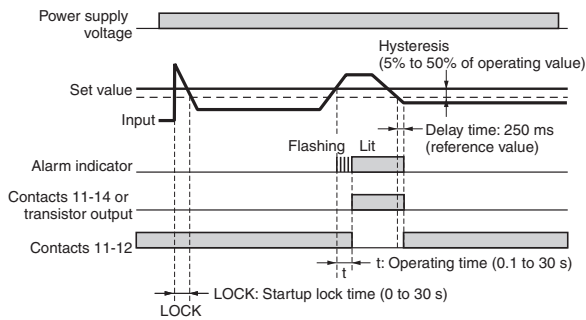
Power supply voltage

Hysteresis (5% to 50% of operating value)

Set value

Input

Delay time: 250 ms (reference value)

Flashing

Lit

Alarm indicator

Contacts 11-14 or transistor output

Contacts 11-12

t

t: Operating time (0.1 to 30 s)

LOCK: Startup lock time (0 to 30 s)

LOCK